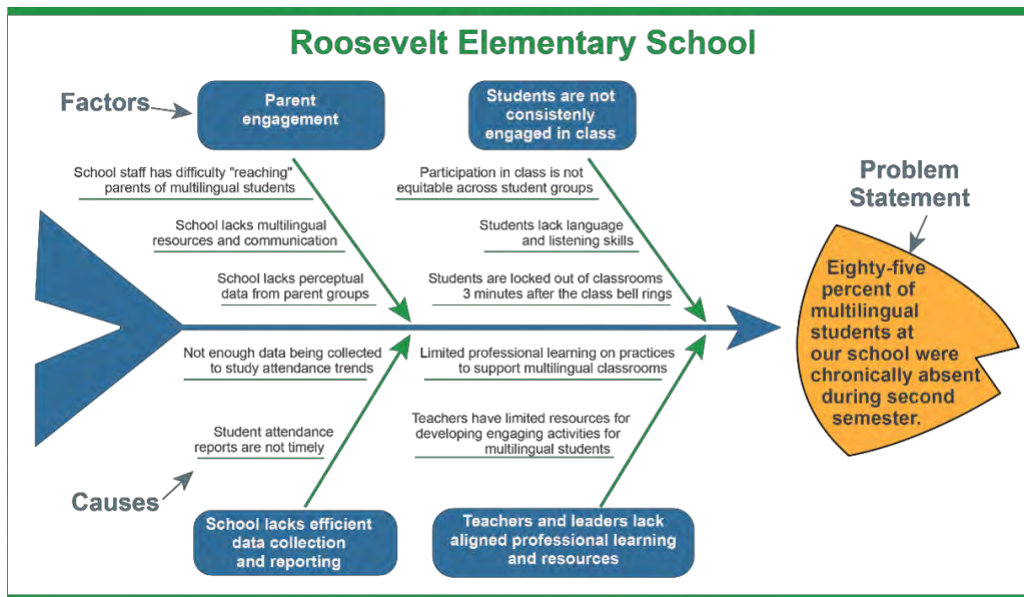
Roosevelt Elementary School

Factors

Parent engagement

Students are not consistenly engaged in class

School staff has difficulty "reaching" parents of multilingual students

School lacks multilingual resources and communication

School lacks perceptual data from parent groups

Participation in class is not equitable across student groups

Students lack language and listening skills

Students are locked out of classrooms 3 minutes after the class bell rings

Problem Statement

Eighty-five percent of multilingual students at our school were chronically absent during second semester.

Not enough data being collected to study attendance trends

Student attendance reports are not timely

Limited professional learning on practices to support multilingual classrooms

Teachers have limited resources for developing engaging activities for multilingual students

Causes

School lacks efficient data collection and reporting

Teachers and leaders lack aligned professional learning and resources